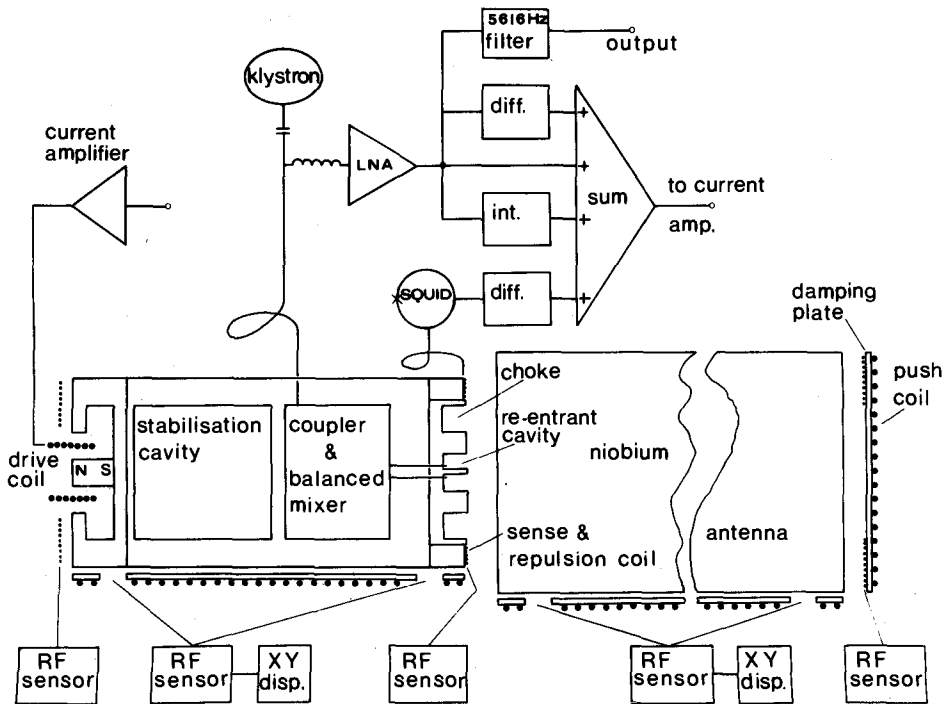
5616Hz filter

output

klystron

current amplifier

LNA

diff.

+

+

int.

+

sum

to current amp.

SQUID

diff.

+

damping plate

push coil

drive coil

N S

stabilisation cavity

coupler & balanced mixer

choke

re-entrant cavity

niobium

sense & repulsion coil

antenna

RF sensor

RF sensor

XY disp.

RF sensor

RF sensor

XY disp.

RF sensor